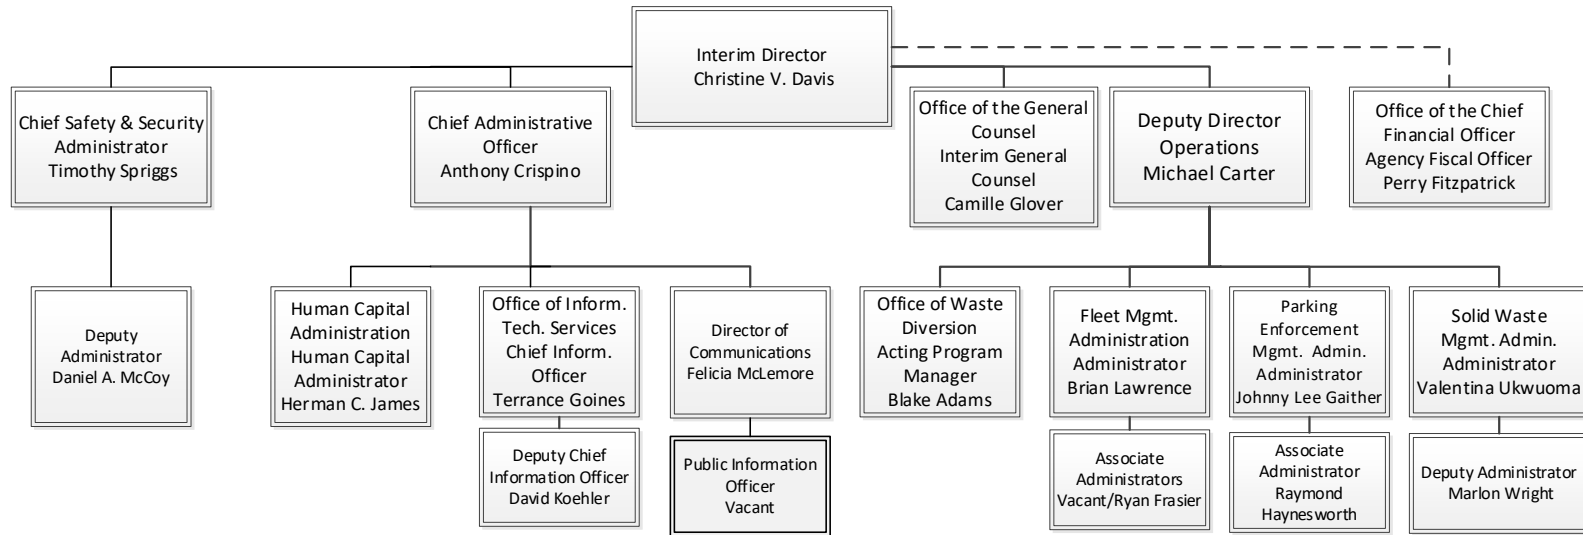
Interim Director
Christine V. Davis

Chief Safety & Security Administrator
Timothy Spriggs

Deputy Administrator
Daniel A. McCoy

Chief Administrative Officer
Anthony Crispino

Human Capital Administration
Human Capital Administrator
Herman C. James

Office of Inform. Tech. Services
Chief Inform. Officer
Terrance Goines

Deputy Chief Information Officer
David Koehler

Director of Communications
Felicia McLemore

Public Information Officer
Vacant

Office of the General Counsel
Interim General Counsel
Camille Glover

Deputy Director Operations
Michael Carter

Office of Waste Diversion
Acting Program Manager
Blake Adams

Fleet Mgmt. Administration
Administrator
Brian Lawrence

Associate Administrators
Vacant/Ryan Frasier

Parking Enforcement Mgmt. Admin.
Administrator
Johnny Lee Gaither

Associate Administrator
Raymond Haynesworth

Solid Waste Mgmt. Admin.
Administrator
Valentina Ukwuoma

Deputy Administrator
Marlon Wright

Office of the Chief Financial Officer
Agency Fiscal Officer
Perry Fitzpatrick